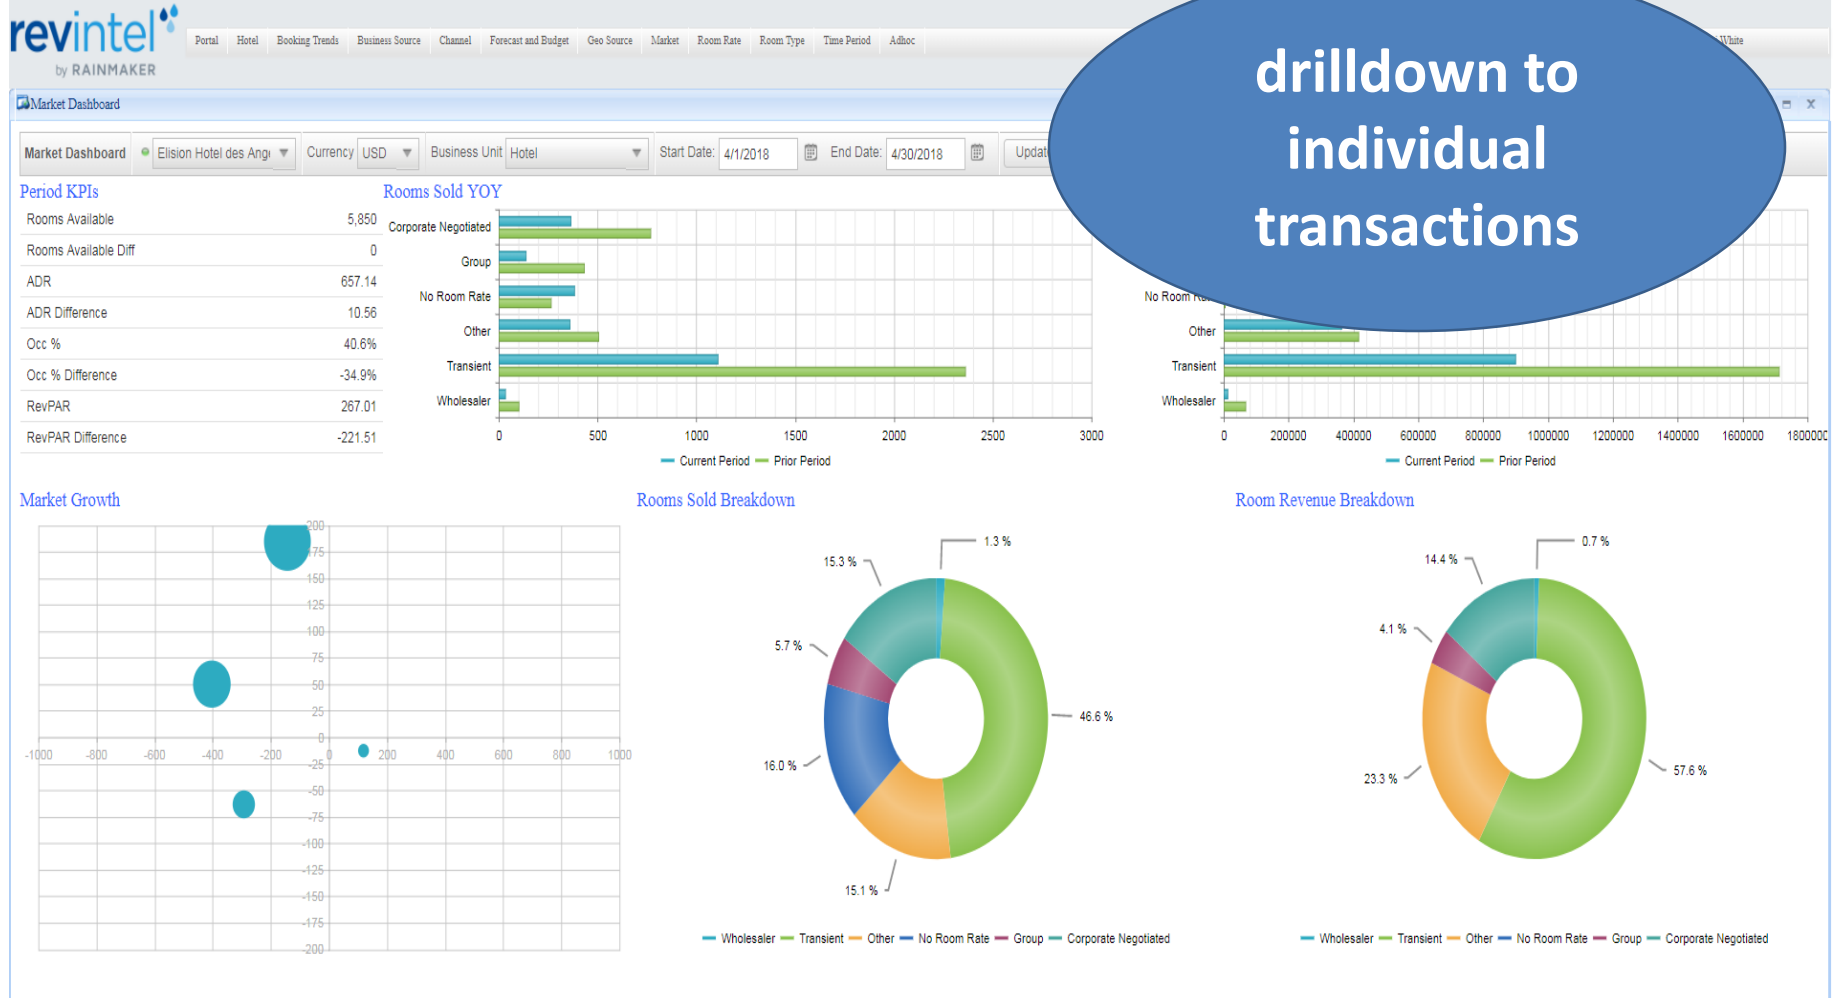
revintel
by RAINMAKER

Portal Hotel Booking Trends Business Source Channel Forecast and Budget Geo Source Market Room Rate Room Type Time Period Adhoc

White

Market Dashboard

drilldown to individual transactions

Market Dashboard | Elision Hotel des Ang | Currency USD | Business Unit Hotel | Start Date: 4/1/2018 | End Date: 4/30/2018 | Updat

Period KPIs

| | |
|---|---|
| Rooms Available | 5,850 |
| Rooms Available Diff | 0 |
| ADR | 657.14 |
| ADR Difference | 10.56 |
| Occ % | 40.6% |
| Occ % Difference | -34.9% |
| RevPAR | 267.01 |
| RevPAR Difference | -221.51 |

Rooms Sold YOY

Corporate Negotiated
Group
No Room Rate
Other
Transient
Wholesaler

0 500 1000 1500 2000 2500 3000

Current Period Prior Period

No Room R
Other
Transient
Wholesaler

0 200000 400000 600000 800000 1000000 1200000 1400000 1600000 1800000

Current Period Prior Period

Market Growth

200 175 150 125 100 75 50 25 0 -25 -50 -75 -100 -125 -150 -175 -200

-1000 -800 -600 -400 -200 0 200 400 600 800 1000

Rooms Sold Breakdown

1.3 %
15.3 %
5.7 %
46.6 %
16.0 %
15.1 %

Wholesaler Transient Other No Room Rate Group Corporate Negotiated

Room Revenue Breakdown

0.7 %
14.4 %
4.1 %
57.6 %
23.3 %

Wholesaler Transient Other No Room Rate Group Corporate Negotiated